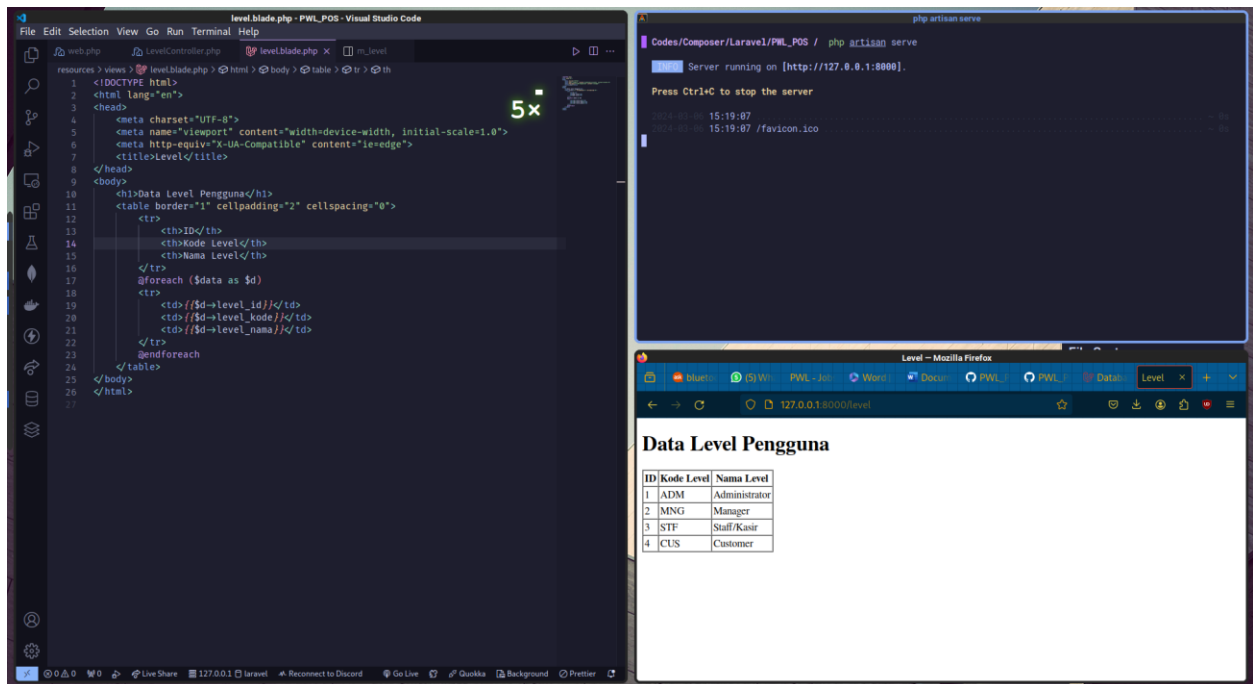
level.blade.php - PWL_POS - Visual Studio Code

File Edit Selection View Go Run Terminal Help

web.php LevelController.php level.blade.php m_level

resources > views > level.blade.php > html > body > table > tr > th

1 <!DOCTYPE html>
2 <html lang="en">
3 <head>
4 <meta charset="UTF-8">
5 <meta name="viewport" content="width=device-width, initial-scale=1.0">
6 <meta http-equiv="X-UA-Compatible" content="ie=edge">
7 <title>Level</title>
8 </head>
9 <body>
10 <h1>Data Level Pengguna</h1>
11 <table border="1" cellpadding="2" cellspacing="0">
12 <tr>
13 <th>ID</th>
14 <th>Kode Level</th>
15 <th>Nama Level</th>
16 </tr>
17 @foreach ($data as $d)
18 <tr>
19 <td>{{$d->level_id}}</td>
20 <td>{{$d->level_kode}}</td>
21 <td>{{$d->level_nama}}</td>
22 </tr>
23 @endforeach
24 </table>
25 </body>
26 </html>
27

5×

⊗0⚠0 ⛁0 Live Share 127.0.0.1 laravel Reconnect to Discord Go Live Quokka Background Prettier

php artisan serve

Codes/Composer/Laravel/PWL_POS / php artisan serve

INFO Server running on [http://127.0.0.1:8000].

Press Ctrl+C to stop the server

2024-03-06 15:19:07
2024-03-06 15:19:07 /favicon.ico

Level — Mozilla Firefox

blueto (5) Wh PWL - Job Word Docum PWL_ PWL_ Datab Level

127.0.0.1:8000/level

Data Level Pengguna

| ID | Kode Level | Nama Level |
|---|---|---|
| 1 | ADM | Administrator |
| 2 | MNG | Manager |
| 3 | STF | Staff/Kasir |
| 4 | CUS | Customer |